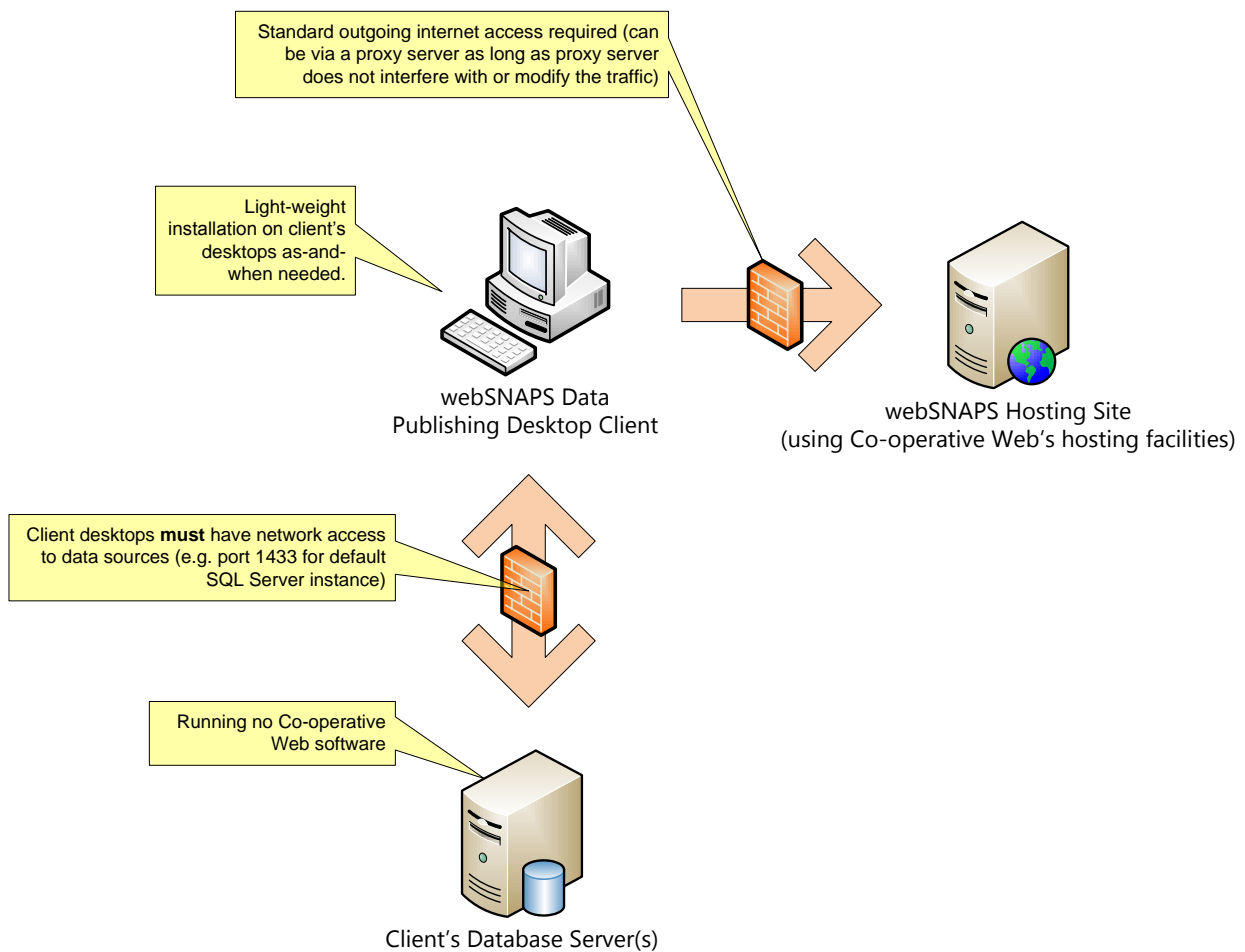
Standard outgoing internet access required (can be via a proxy server as long as proxy server does not interfere with or modify the traffic)

Light-weight installation on client's desktops as-and-when needed.

webSNAPS Data Publishing Desktop Client

webSNAPS Hosting Site
(using Co-operative Web's hosting facilities)

Client desktops **must** have network access to data sources (e.g. port 1433 for default SQL Server instance)

Running no Co-operative Web software

Client's Database Server(s)